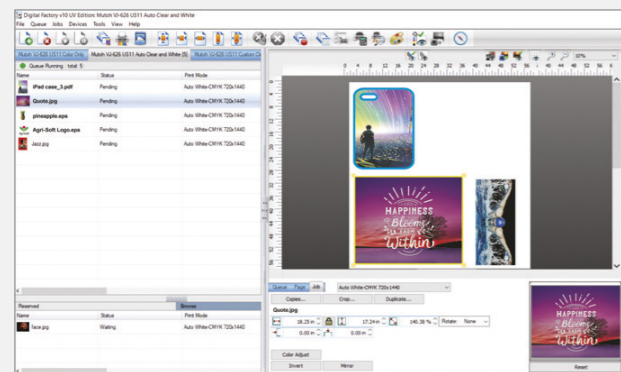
Digital Factory v10 UV Edition: Mutoh VJ-626 US11 Auto Clear and White

File Queue Jobs Devices Tools View Help

Mutoh VJ-626 US11 Color Only | Mutoh VJ-626 US11 Auto Clear and White (5) | Mutoh VJ-626 US11 Custom Cl

Queue Running : total 5

| Name | Status | Print Mode |
|---|---|---|
| iPad case_3.pdf | Pending | Auto White-CMYK 720x1440 |
| Quote.jpg | Pending | Auto White-CMYK 720x1440 |
| pineapple.eps | Pending | Auto White-CMYK 720x1440 |
| Agri-Soft Logo.eps | Pending | Auto White-CMYK 720x1440 |
| Jazz.jpg | Pending | Auto White-CMYK 720x1440 |

Reserved | Browse

| Name | Status | Print Mode |
|---|---|---|
| face.jpg | Waiting | Auto White-CMYK 720x1440 |

57%

HAPPINESS Blooms from Within

Queue | Page | Job | Auto White-CMYK 720x1440

Copies... | Crop... | Duplicate...

Quote.jpg

18.25 in | 17.24 in | 140.38 % | Rotate: None

0.00 in | 0.00 in

Color Adjust

Invert | Mirror

HAPPINESS Blooms from Within

Reset